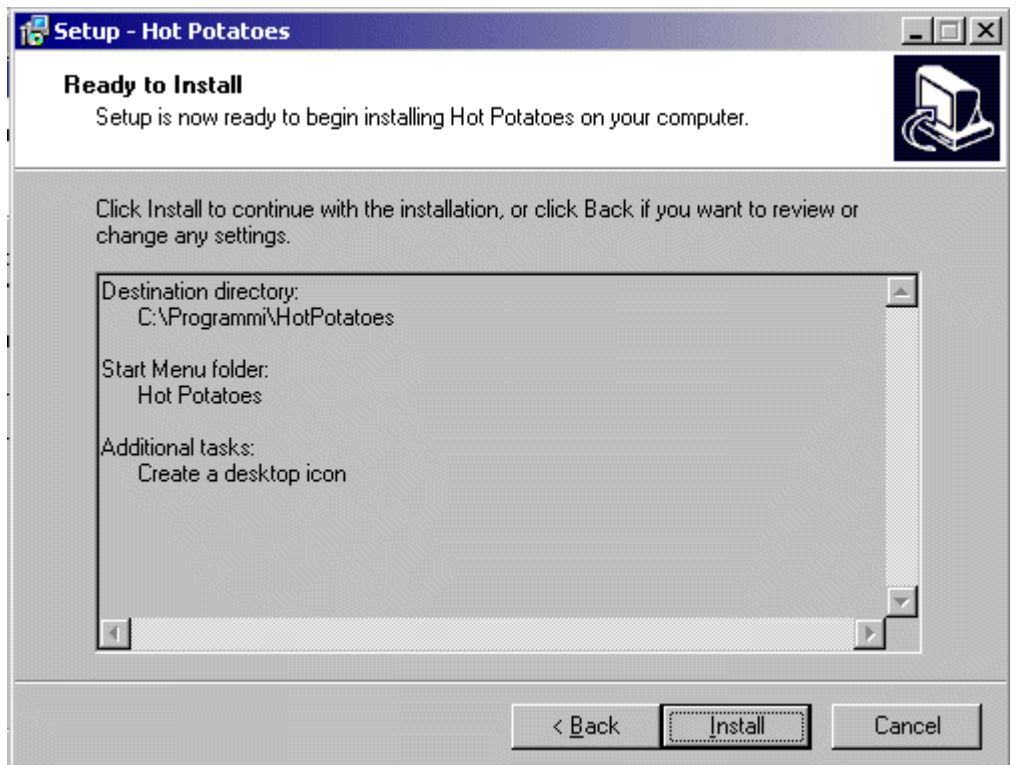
Setup - Hot Potatoes

Ready to Install
Setup is now ready to begin installing Hot Potatoes on your computer.

Click Install to continue with the installation, or click Back if you want to review or change any settings.

Destination directory:
C:\Programmi\HotPotatoes

Start Menu folder:
Hot Potatoes

Additional tasks:
Create a desktop icon

< Back
Install
Cancel